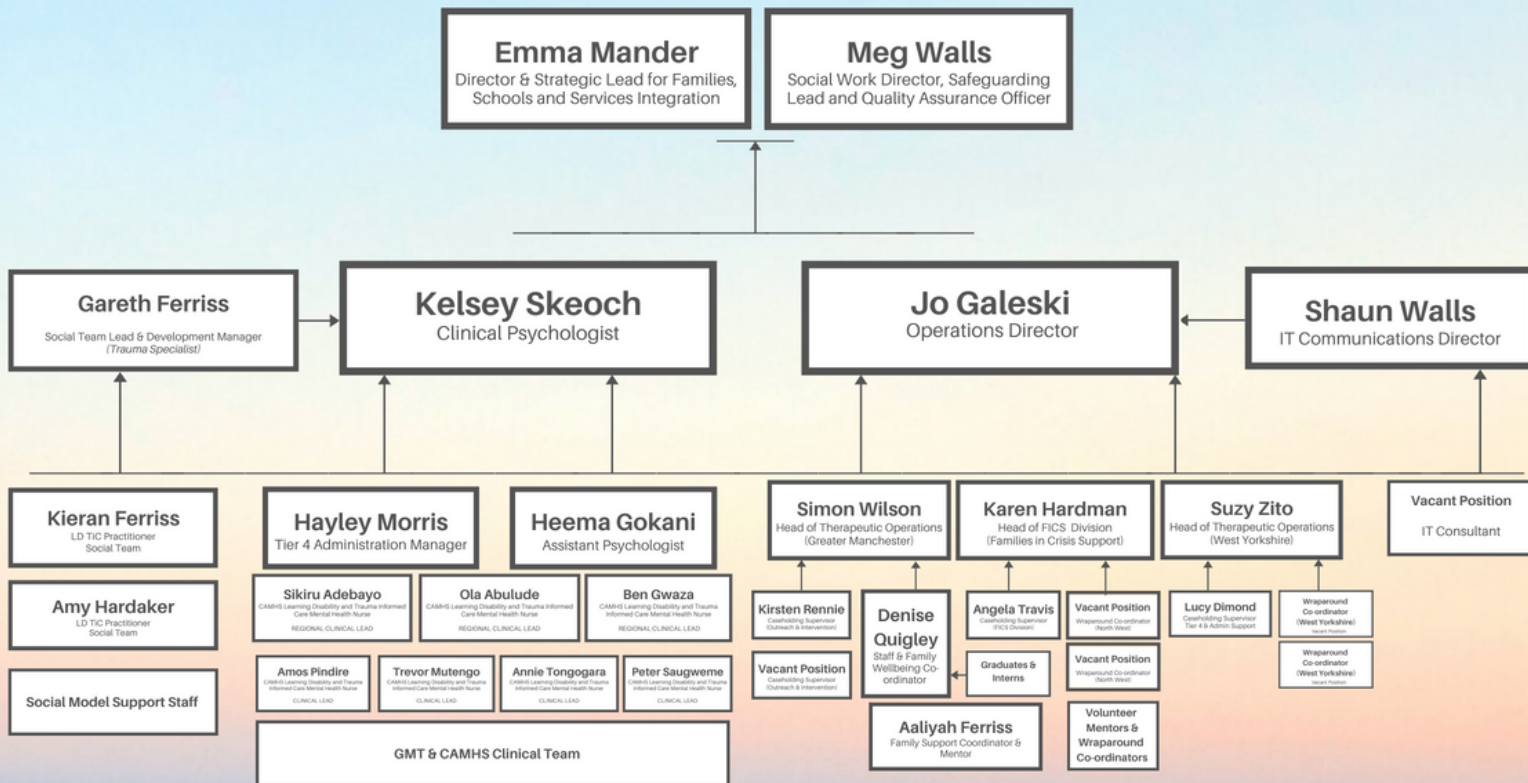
Emma Mander
Director & Strategic Lead for Families, Schools and Services Integration

Meg Walls
Social Work Director, Safeguarding Lead and Quality Assurance Officer

Gareth Ferriss
Social Team Lead & Development Manager
(Trauma Specialist)

Kelsey Skeoch
Clinical Psychologist

Jo Galeski
Operations Director

Shaun Walls
IT Communications Director

Kieran Ferriss
LD TIC Practitioner
Social Team

Amy Hardaker
LD TIC Practitioner
Social Team

Social Model Support Staff

Hayley Morris
Tier 4 Administration Manager

Heema Gokani
Assistant Psychologist

Sikiru Adebayo
CAMHS Learning Disability and Trauma Informed Care Mental Health Nurse
REGIONAL CLINICAL LEAD

Ola Abulude
CAMHS Learning Disability and Trauma Informed Care Mental Health Nurse
REGIONAL CLINICAL LEAD

Ben Gwaza
CAMHS Learning Disability and Trauma Informed Care Mental Health Nurse
REGIONAL CLINICAL LEAD

Amos Pindire
CAMHS Learning Disability and Trauma Informed Care Mental Health Nurse
CLINICAL LEAD

Trevor Mutengo
CAMHS Learning Disability and Trauma Informed Care Mental Health Nurse
CLINICAL LEAD

Annie Tongogara
CAMHS Learning Disability and Trauma Informed Care Mental Health Nurse
CLINICAL LEAD

Peter Saugweme
CAMHS Learning Disability and Trauma Informed Care Mental Health Nurse
CLINICAL LEAD

GMT & CAMHS Clinical Team

Simon Wilson
Head of Therapeutic Operations
(Greater Manchester)

Karen Hardman
Head of FICS Division
(Families in Crisis Support)

Suzy Zito
Head of Therapeutic Operations
(West Yorkshire)

Vacant Position
IT Consultant

Kirsten Rennie
Caseholding Supervisor
(Outreach & Intervention)

Vacant Position
Caseholding Supervisor
(Outreach & Intervention)

Denise Quigley
Staff & Family Wellbeing Co-ordinator

Angela Travis
Caseholding Supervisor
(FICS Division)

Graduates & Interns

Vacant Position
Wraparound Co-ordinator
(North West)

Vacant Position
Wraparound Co-ordinator
(North West)

Volunteer Mentors & Wraparound Co-ordinators

Aaliyah Ferriss
Family Support Coordinator & Mentor

Lucy Dimond
Caseholding Supervisor
Tier 4 & Admin Support

Wraparound Co-ordinator
(West Yorkshire)
Vacant Position

Wraparound Co-ordinator
(West Yorkshire)
Vacant Position